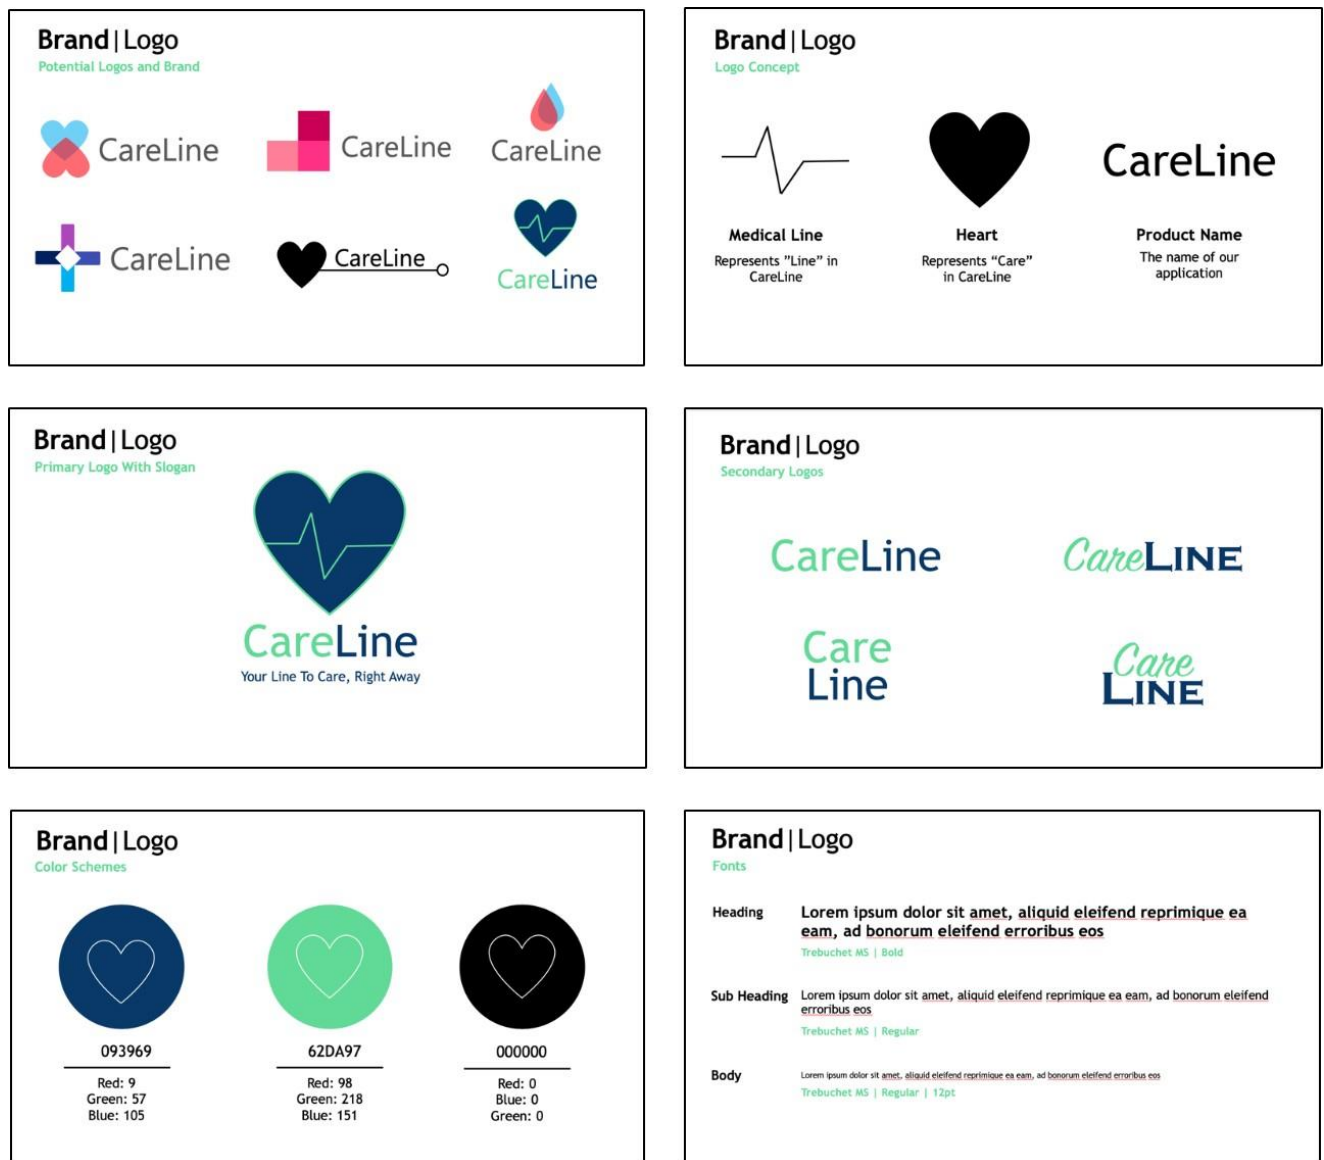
Brand | Logo
Potential Logos and Brand

CareLine
CareLine
CareLine
CareLine
CareLine
CareLine

Brand | Logo
Logo Concept

CareLine

Medical Line
Represents "Line" in CareLine

Heart
Represents "Care" in CareLine

Product Name
The name of our application

Brand | Logo
Primary Logo With Slogan

CareLine
Your Line To Care, Right Away

Brand | Logo
Secondary Logos

CareLine
CareLINE
Care Line
Care LINE

Brand | Logo
Color Schemes

093969
Red: 9
Green: 57
Blue: 105

62DA97
Red: 98
Green: 218
Blue: 151

000000
Red: 0
Blue: 0
Green: 0

Brand | Logo
Fonts

Heading
Lorem ipsum dolor sit amet, aliquid eleifend reprimique ea eam, ad bonorum eleifend erroribus eos
Trebuchet MS | Bold

Sub Heading
Lorem ipsum dolor sit amet, aliquid eleifend reprimique ea eam, ad bonorum eleifend erroribus eos
Trebuchet MS | Regular

Body
Lorem ipsum dolor sit amet, aliquid eleifend reprimique ea eam, ad bonorum eleifend erroribus eos
Trebuchet MS | Regular | 12pt